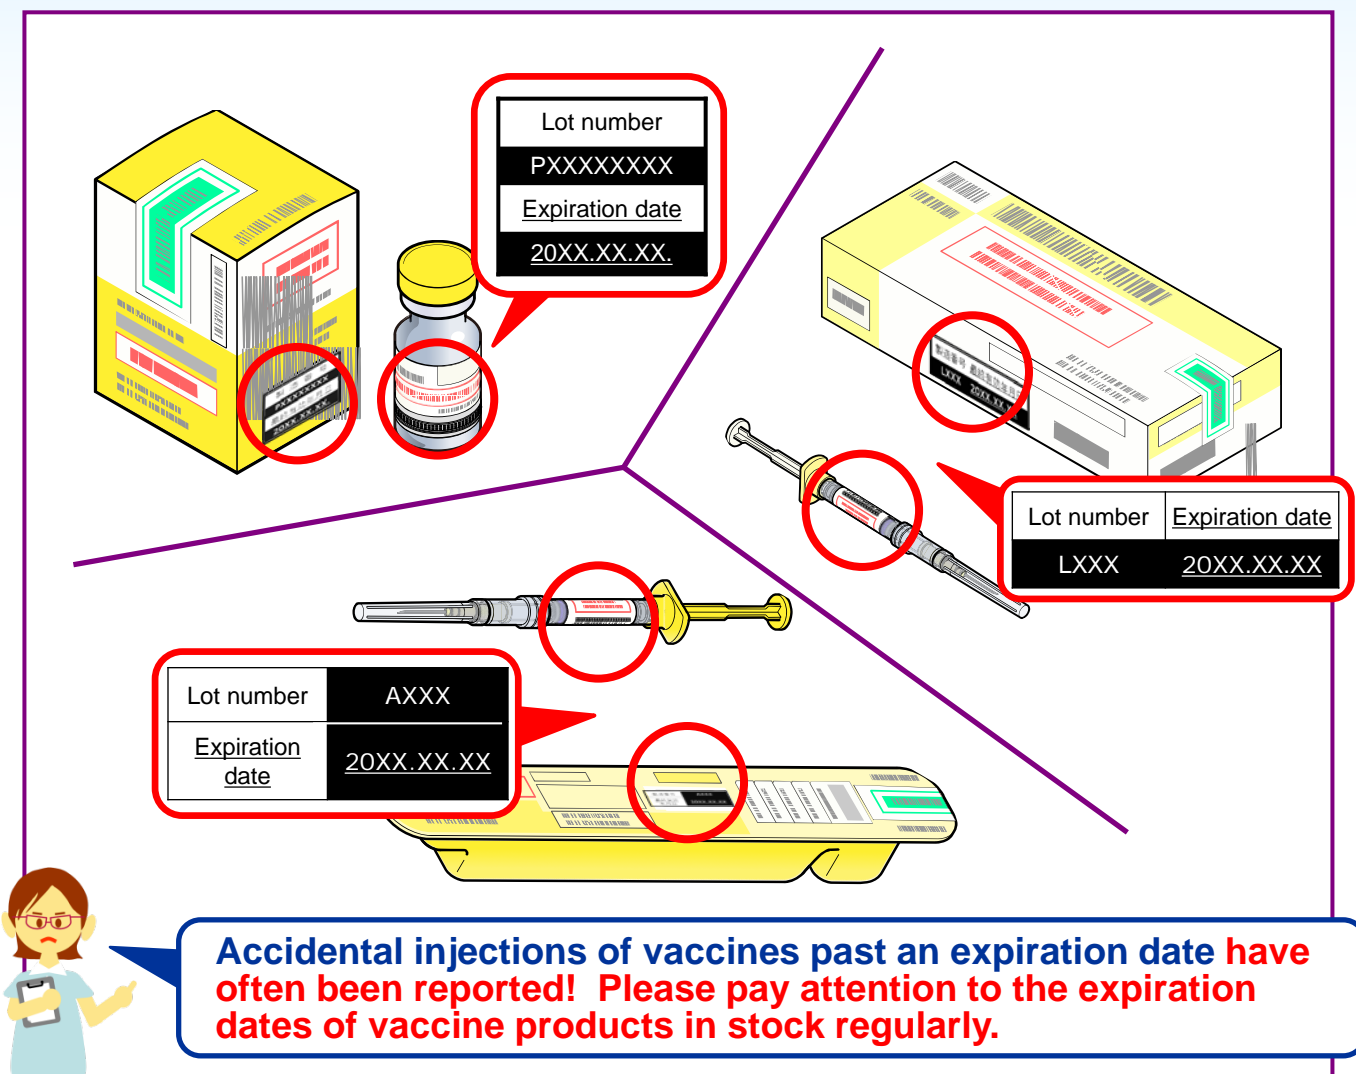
| Lot number |
|---|
| PXXXXXXXX |
| Expiration date |
| 20XX.XX.XX. |

| Lot number | Expiration date |
|---|---|
| LXXX | 20XX.XX.XX |

| Lot number | AXXX |
|---|---|
| Expiration date | 20XX.XX.XX |

Accidental injections of vaccines past an expiration date have often been reported! Please pay attention to the expiration dates of vaccine products in stock regularly.